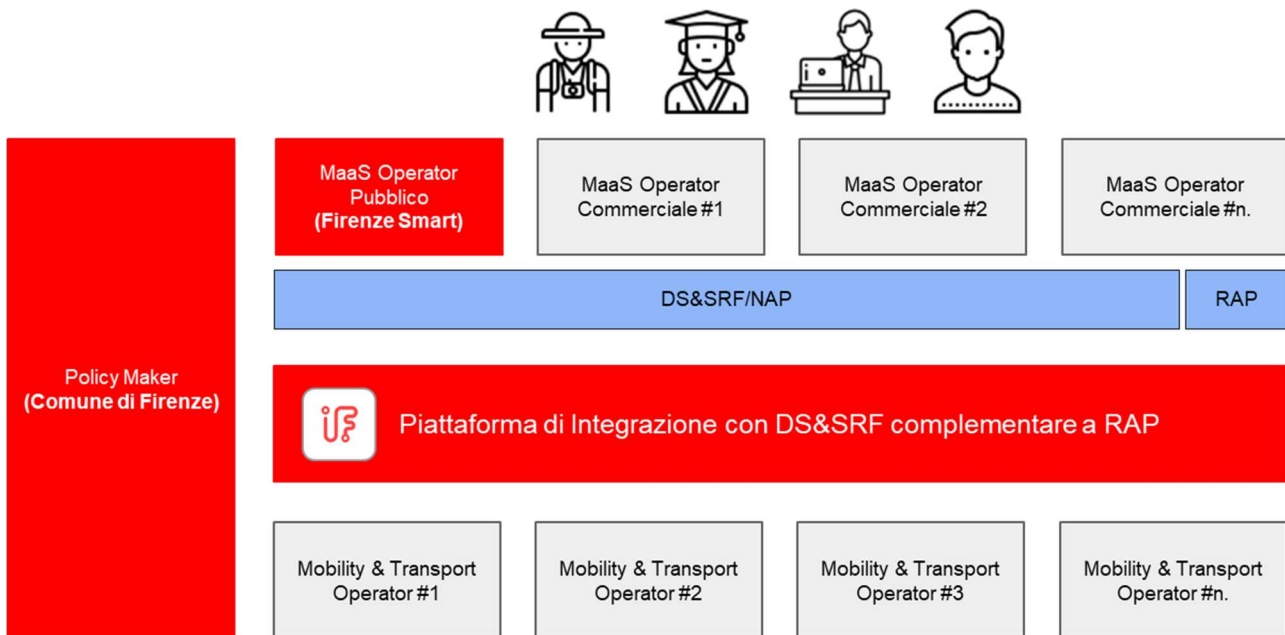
Policy Maker
(Comune di Firenze)

MaaS Operator Pubblico
(Firenze Smart)

MaaS Operator Commerciale #1

MaaS Operator Commerciale #2

MaaS Operator Commerciale #n.

DS&SRF/NAP

RAP

Piattaforma di Integrazione con DS&SRF complementare a RAP

Mobility & Transport Operator #1

Mobility & Transport Operator #2

Mobility & Transport Operator #3

Mobility & Transport Operator #n.